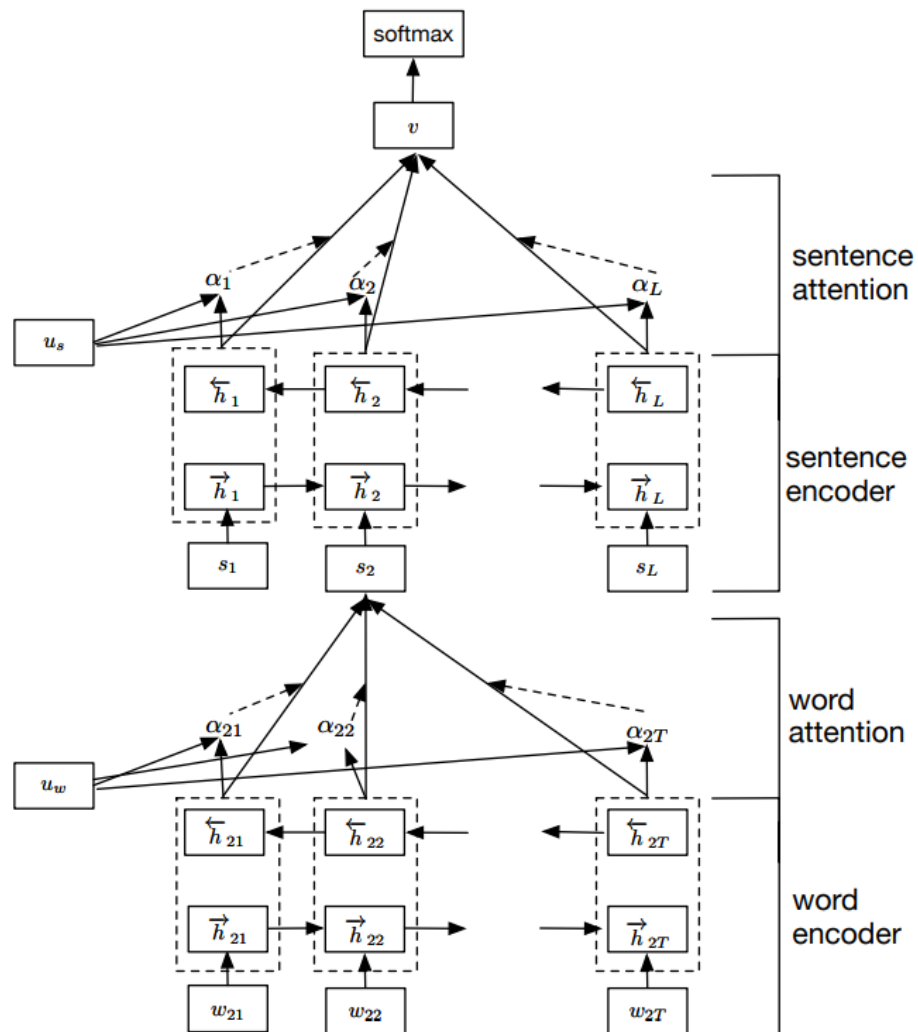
softmax

$v$

sentence attention

$\alpha_1$ $\alpha_2$ $\alpha_L$

$u_s$

$\overleftarrow{h}_1$ $\overleftarrow{h}_2$ $\overleftarrow{h}_L$

sentence encoder

$\overrightarrow{h}_1$ $\overrightarrow{h}_2$ $\overrightarrow{h}_L$

$s_1$ $s_2$ $s_L$

word attention

$\alpha_{21}$ $\alpha_{22}$ $\alpha_{2T}$

$u_w$

$\overleftarrow{h}_{21}$ $\overleftarrow{h}_{22}$ $\overleftarrow{h}_{2T}$

word encoder

$\overrightarrow{h}_{21}$ $\overrightarrow{h}_{22}$ $\overrightarrow{h}_{2T}$

$w_{21}$ $w_{22}$ $w_{2T}$